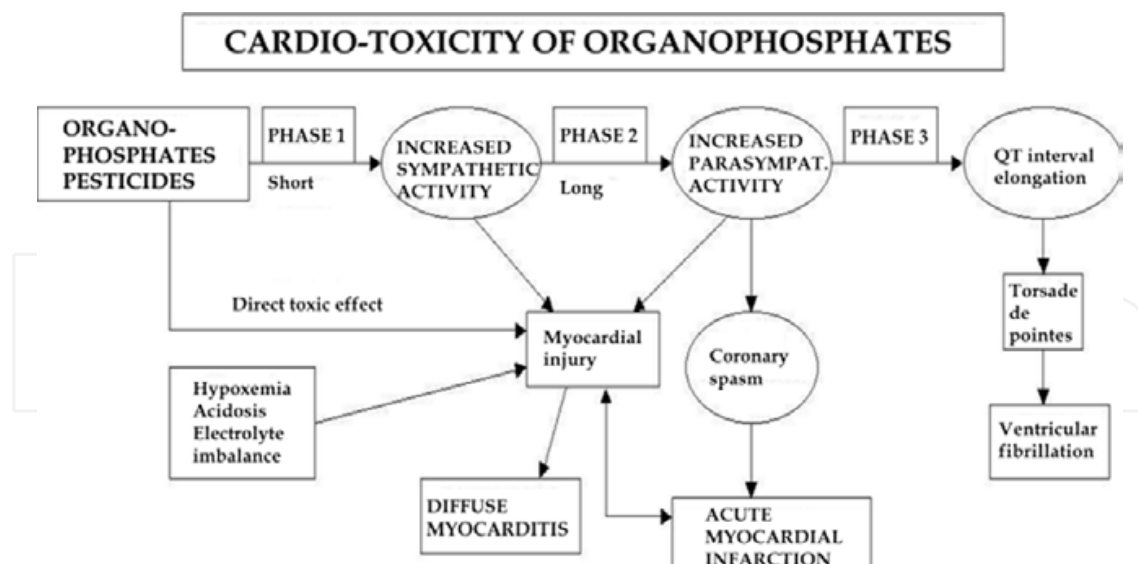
CARDIO-TOXICITY OF ORGANOPHOSPHATES

ORGANO-PHOSPHATES PESTICIDES

PHASE 1

Short

INCREASED SYMPATHETIC ACTIVITY

PHASE 2

Long

INCREASED PARASYMPAT. ACTIVITY

PHASE 3

QT interval elongation

Direct toxic effect

Myocardial injury

Coronary spasm

Torsade de pointes

Hypoxemia Acidosis Electrolyte imbalance

Ventricular fibrillation

DIFFUSE MYOCARDITIS

ACUTE MYOCARDIAL INFARCTION